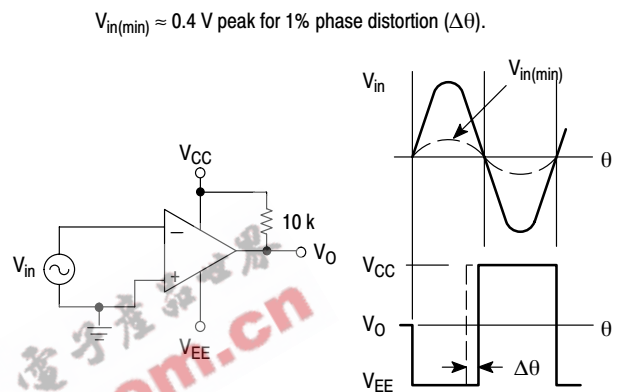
$V_{in(min)} \approx 0.4$ V peak for 1% phase distortion ($\Delta\theta$).

$V_{in}$

$V_{in(min)}$

$\theta$

$V_{CC}$

10 k

$-$

$+$

$V_O$

$V_{in}$

$V_{EE}$

$V_{CC}$

$V_O$

$\theta$

$\Delta\theta$

$V_{EE}$

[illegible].cn